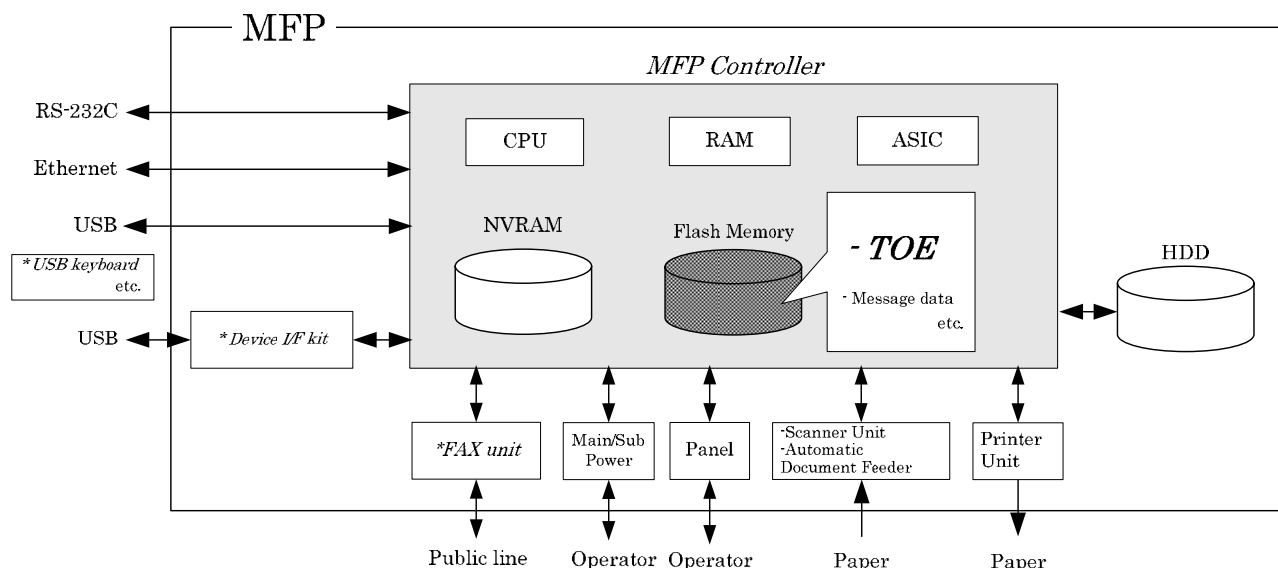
MFP

MFP Controller

RS-232C

Ethernet

USB

*USB keyboard etc.

USB

*Device I/F kit

CPU

RAM

ASIC

NVRAM

Flash Memory

- TOE

- Message data etc.

HDD

*FAX unit

Main/Sub Power

Panel

-Scanner Unit
-Automatic Document Feeder

Printer Unit

Public line

Operator

Operator

Paper

Paper